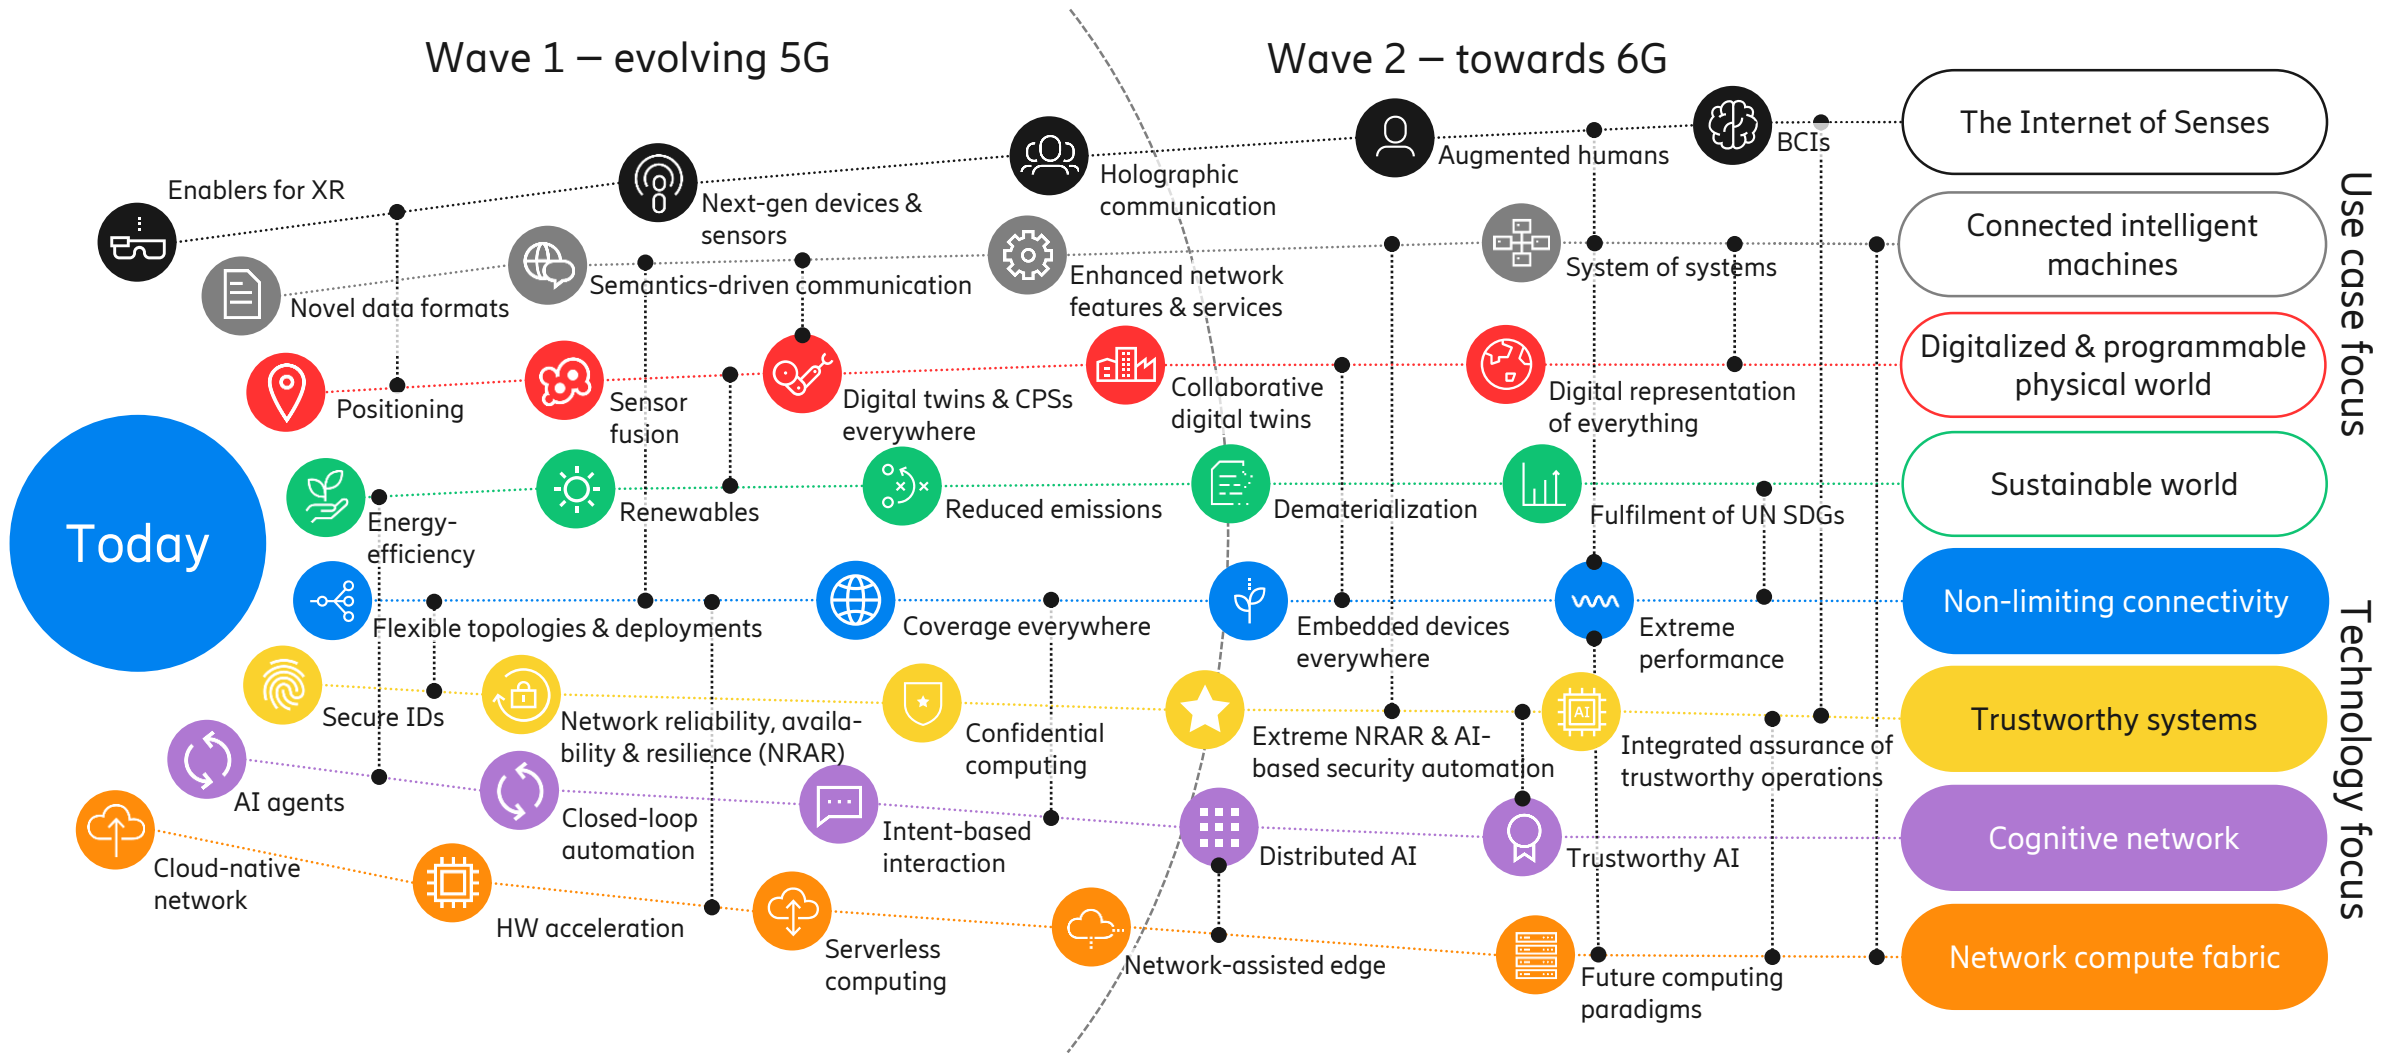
Wave 1 – evolving 5G

Wave 2 – towards 6G

Enablers for XR

Next-gen devices & sensors

Holographic communication

Augmented humans

BCIs

The Internet of Senses

Novel data formats

Semantics-driven communication

Enhanced network features & services

System of systems

Connected intelligent machines

Positioning

Sensor fusion

Digital twins & CPSs everywhere

Collaborative digital twins

Digital representation of everything

Digitalized & programmable physical world

Today

Energy-efficiency

Renewables

Reduced emissions

Dematerialization

Fulfilment of UN SDGs

Sustainable world

Use case focus

Flexible topologies & deployments

Coverage everywhere

Embedded devices everywhere

Extreme performance

Non-limiting connectivity

Secure IDs

Network reliability, availability & resilience (NRAR)

Confidential computing

Extreme NRAR & AI-based security automation

Integrated assurance of trustworthy operations

Trustworthy systems

AI agents

Closed-loop automation

Intent-based interaction

Distributed AI

Trustworthy AI

Cognitive network

Cloud-native network

HW acceleration

Serverless computing

Network-assisted edge

Future computing paradigms

Network compute fabric

Technology focus